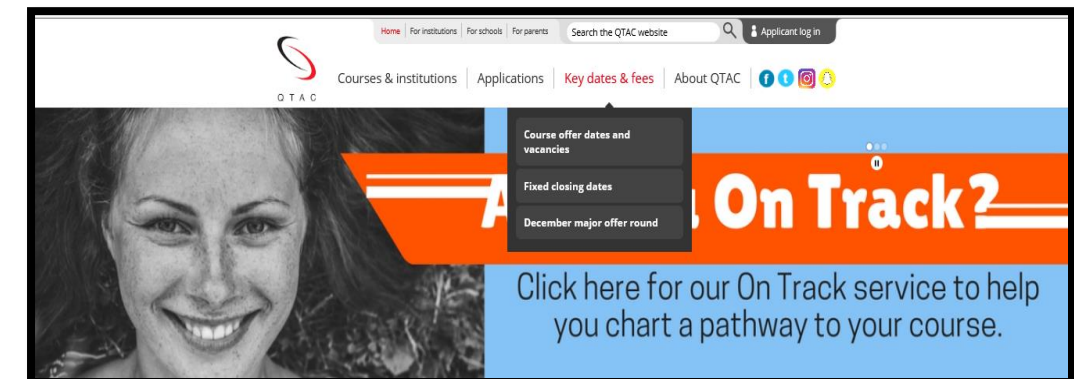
Home | For institutions | For schools | For parents
Search the QTAC website
Applicant log in

QTAC

Courses & institutions | Applications | Key dates & fees | About QTAC

Course offer dates and vacancies
Fixed closing dates
December major offer round

A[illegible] On Track?

Click here for our On Track service to help you chart a pathway to your course.